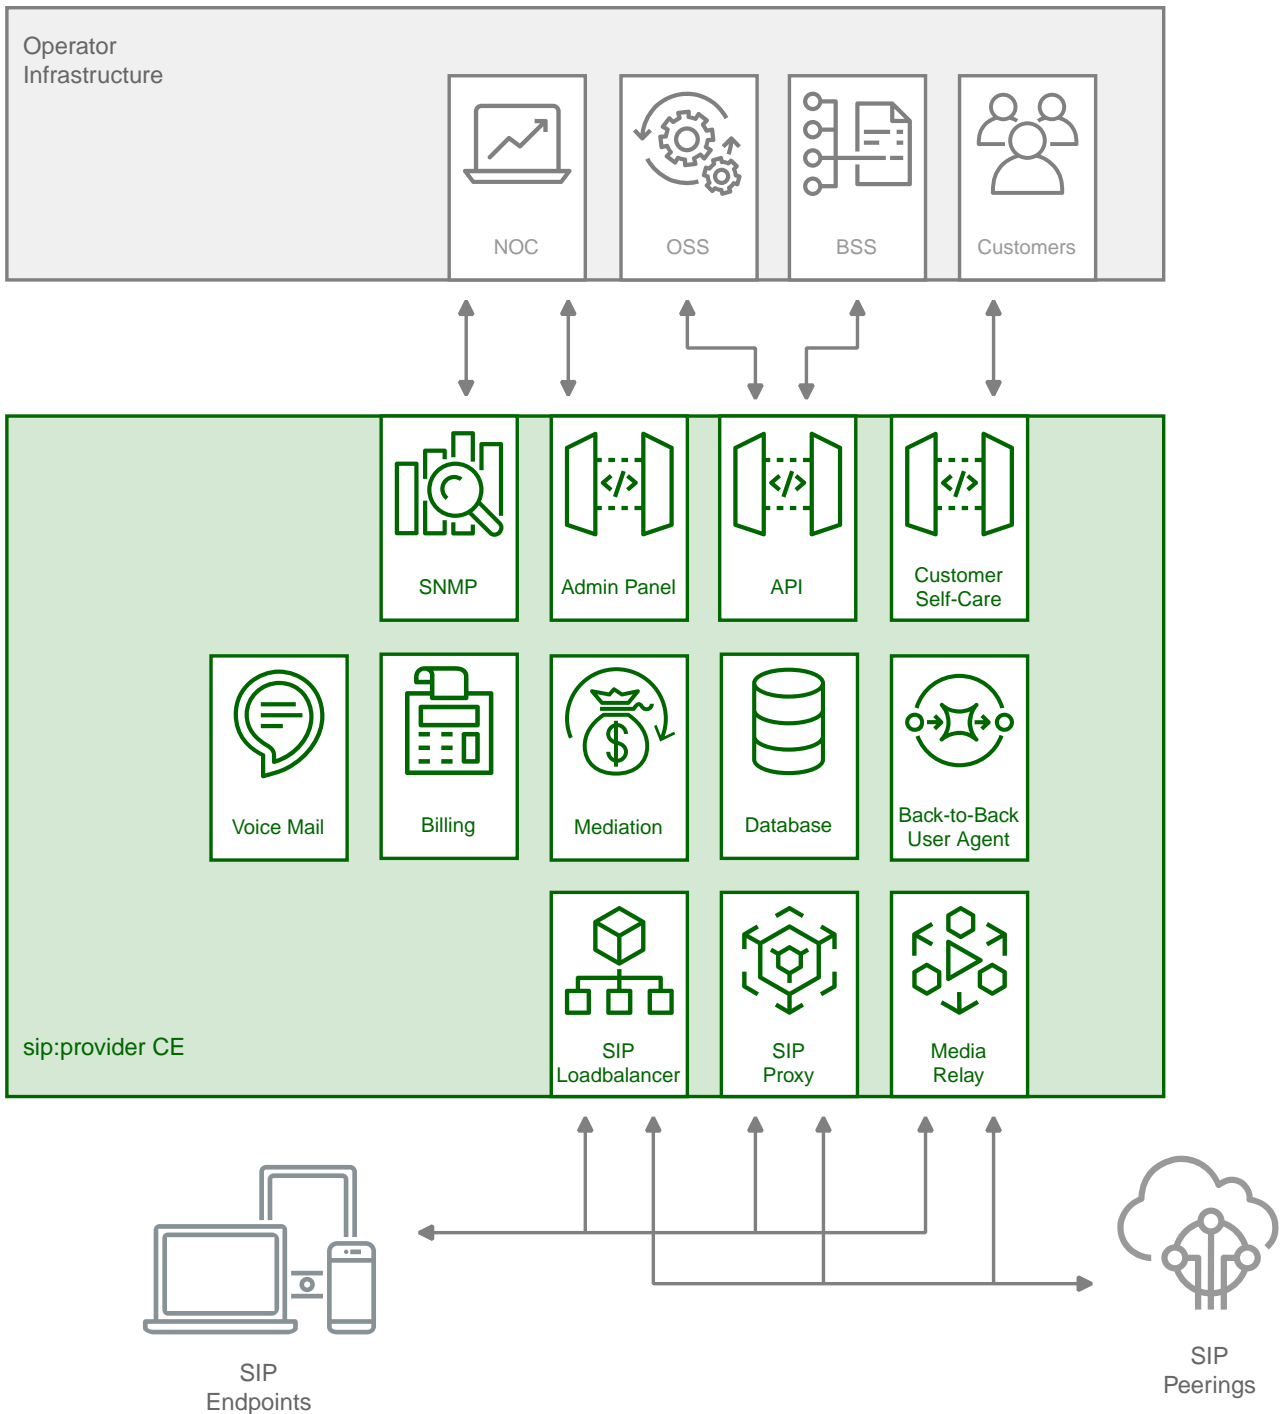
Operator Infrastructure

NOC

OSS

BSS

Customers

SNMP

Admin Panel

API

Customer Self-Care

Voice Mail

Billing

Mediation

Database

Back-to-Back User Agent

sip:provider CE

SIP Loadbalancer

SIP Proxy

Media Relay

SIP Endpoints

SIP Peerings